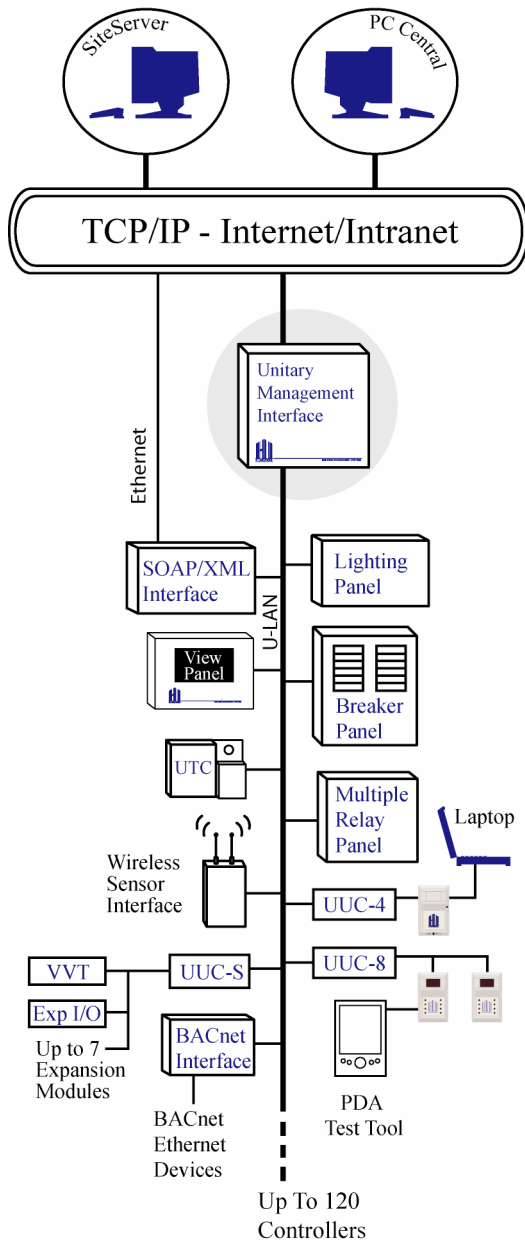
SiteServer

PC Central

TCP/IP - Internet/Intranet

Unitary Management Interface

Ethernet

SOAP/XML Interface

Lighting Panel

U-LAN

View Panel

Breaker Panel

UTC

Multiple Relay Panel

Laptop

Wireless Sensor Interface

UUC-4

VVT

UUC-S

UUC-8

Exp I/O

Up to 7 Expansion Modules

BACnet Interface

BACnet Ethernet Devices

PDA Test Tool

Up To 120 Controllers